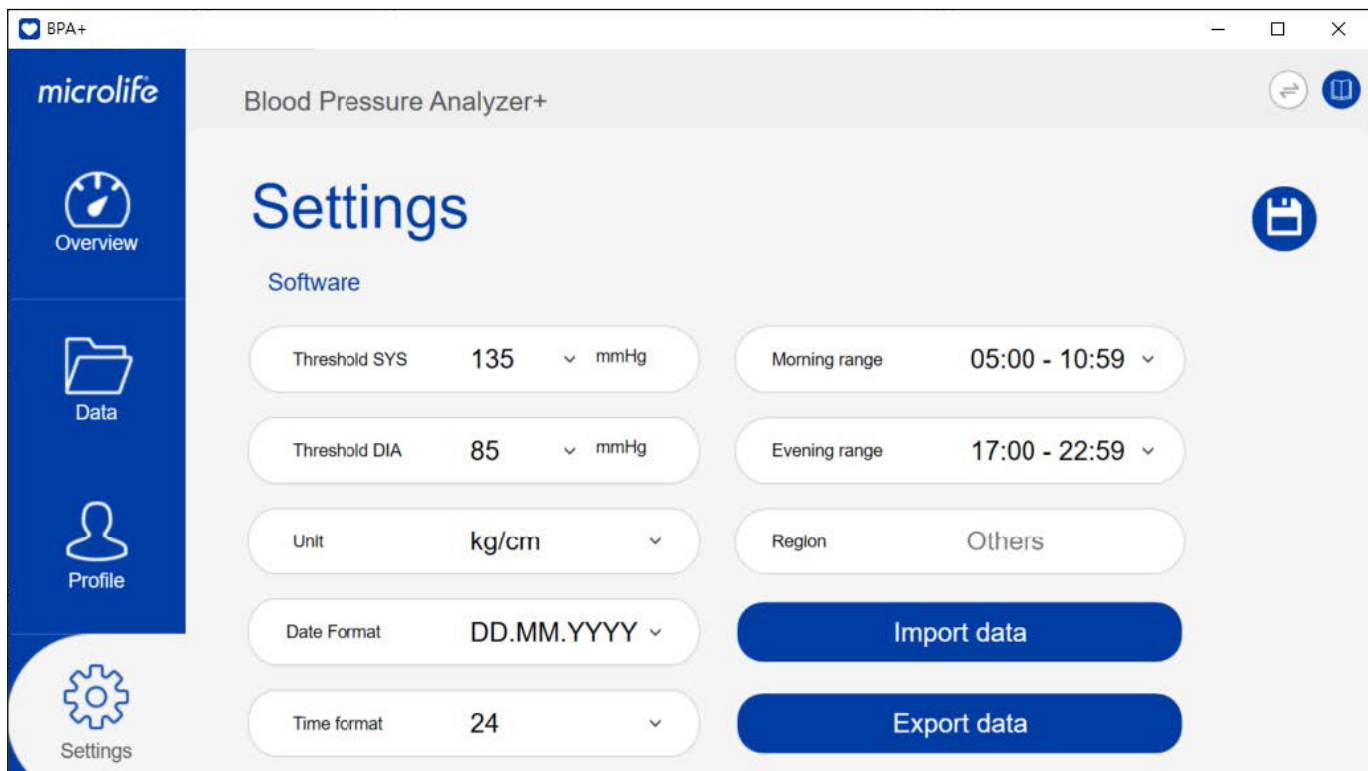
BPA+

microlife

Blood Pressure Analyzer+

Overview

Data

Profile

Settings

Settings

Software

Threshold SYS 135 mmHg

Morning range 05:00 - 10:59

Threshold DIA 85 mmHg

Evening range 17:00 - 22:59

Unit kg/cm

Region Others

Date Format DD.MM.YYYY

Import data

Time format 24

Export data